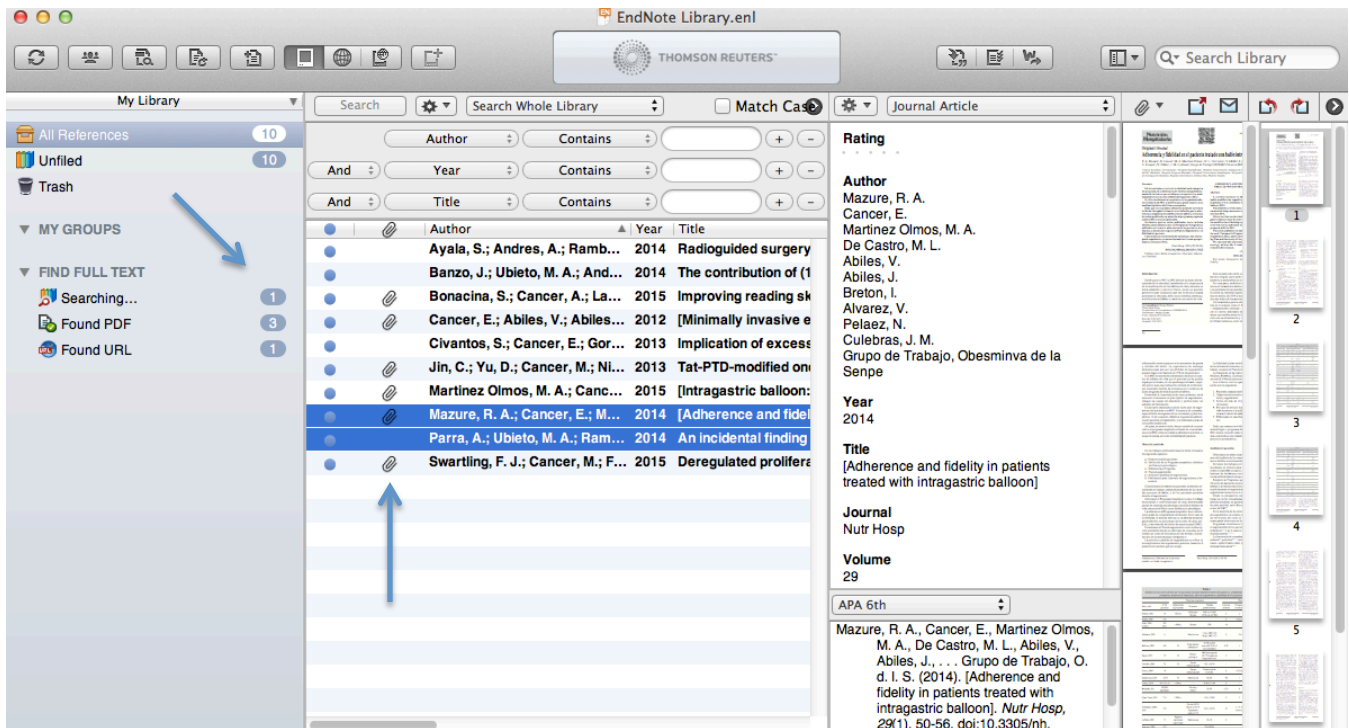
EndNote Library.enl

THOMSON REUTERS

Search Library

My Library

All References 10
Unfiled 10
Trash

MY GROUPS

FIND FULL TEXT
Searching... 1
Found PDF 3
Found URL 1

Search
Search Whole Library
Match Case

| | Author | Contains | |
|---|---|---|---|
| And | Year | Contains | |
| And | Title | Contains | |

| Author | Year | Title |
|---|---|---|
| Ayala, S.; Andres, A.; Ramb... | 2014 | Radioguided surgery |
| Banzo, J.; Ubieto, M. A.; And... | 2014 | The contribution of (1 |
| Bonacina, S.; Cancer, A.; La... | 2015 | Improving reading sk |
| Cancer, E.; Abiles, V.; Abiles... | 2012 | [Minimally invasive e |
| Civantos, S.; Cancer, E.; Gor... | 2013 | Implication of excess |
| Jin, C.; Yu, D.; Cancer, M.; Ni... | 2013 | Tat-PTD-modified on |
| Martinez Olmos, M. A.; Canc... | 2015 | [Intragastric balloon: |
| Mazure, R. A.; Cancer, E.; M... | 2014 | [Adherence and fidel |
| Parra, A.; Ubieto, M. A.; Ram... | 2014 | An incidental finding |
| Swartling, F. J.; Cancer, M.; F... | 2015 | Deregulated prolifera |

Journal Article

Rating

Author
Mazure, R. A.
Cancer, E.
Martinez Olmos, M. A.
De Castro, M. L.
Abiles, V.
Abiles, J.
Breton, I.
Alvarez, V.
Pelaez, N.
Culebras, J. M.
Grupo de Trabajo, Obesminva de la Senpe

Year
2014

Title
[Adherence and fidelity in patients treated with intragastric balloon]

Journal
Nutr Hosp

Volume
29

APA 6th

Mazure, R. A., Cancer, E., Martinez Olmos, M. A., De Castro, M. L., Abiles, V., Abiles, J., . . . Grupo de Trabajo, O. d. I. S. (2014). [Adherence and fidelity in patients treated with intragastric balloon]. Nutr Hosp, 29(1), 50-56. doi:10.3305/nh.

1
2
3
4
5